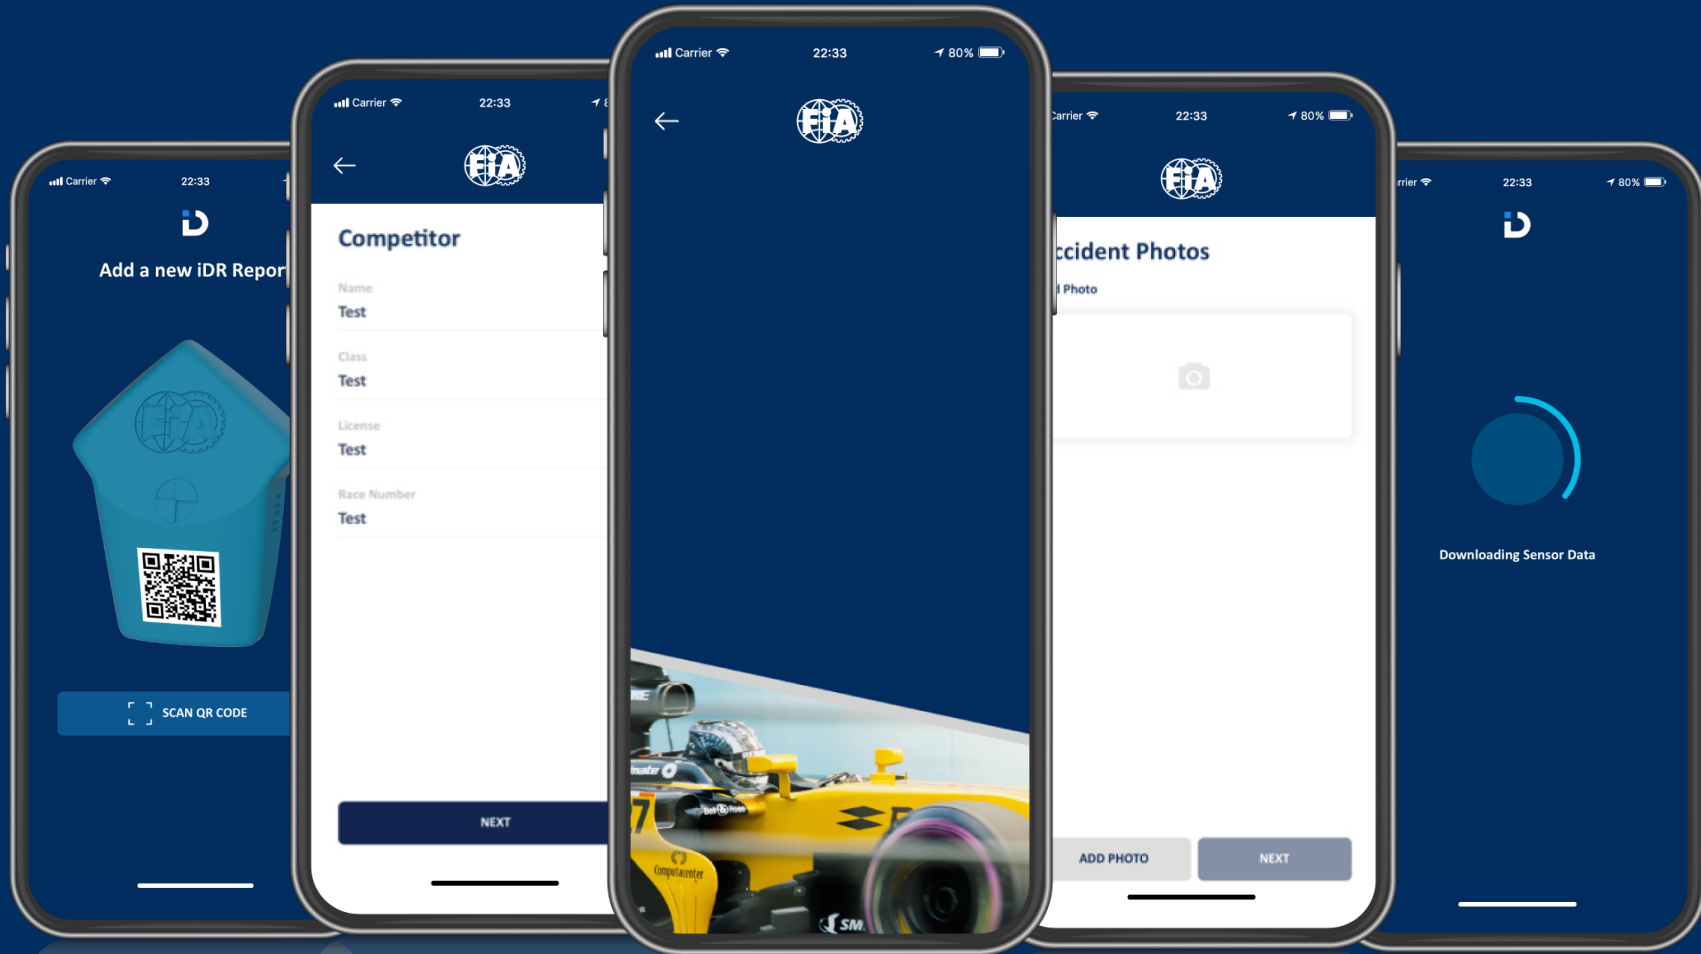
Carrier 22:33

Add a new iDR Repor

SCAN QR CODE

Carrier 22:33

FIA

Competitor

Name
Test

Class
Test

License
Test

Race Number
Test

NEXT

Carrier 22:33 80%

FIA

Computacenter

SM

arrier 22:33 80%

FIA

ccident Photos

d Photo

ADD PHOTO

NEXT

rrier 22:33 80%

Downloading Sensor Data